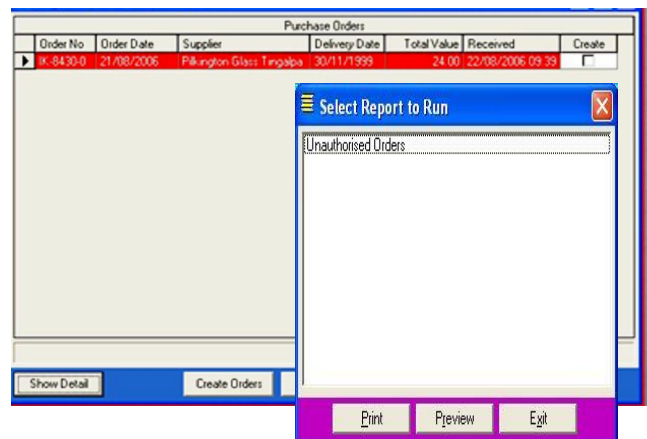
Purchase Orders

| Order No | Order Date | Supplier | Delivery Date | Total Value | Received | Create |
|---|---|---|---|---|---|---|
| IK-8430-0 | 21/08/2006 | Pilkington Glass Tingalpa | 30/11/1999 | 24.00 | 22/08/2006 09:39 | |

Select Report to Run

Unauthorised Orders

Show Detail

Create Orders

Print

Preview

Exit